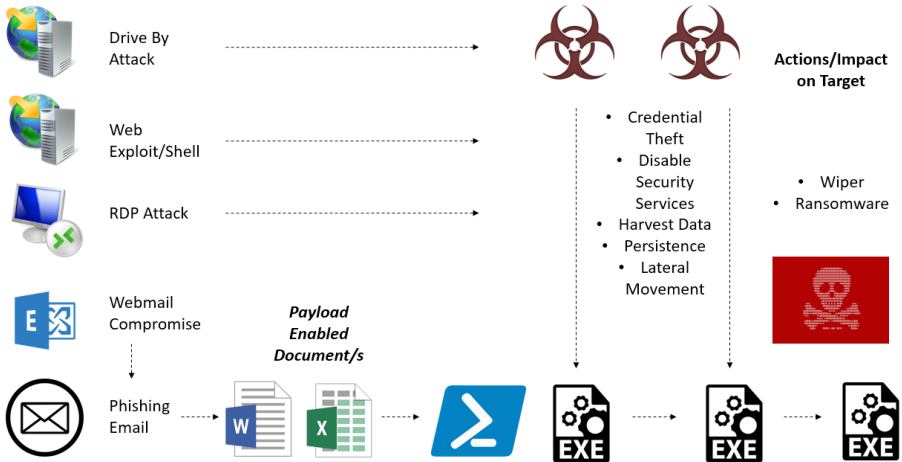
Drive By Attack

Web Exploit/Shell

RDP Attack

Webmail Compromise

Phishing Email

Payload Enabled Document/s

- Credential Theft
- Disable Security Services
- Harvest Data
- Persistence
- Lateral Movement

Actions/Impact on Target

- Wiper
- Ransomware

E

W

X

EXE

EXE

EXE